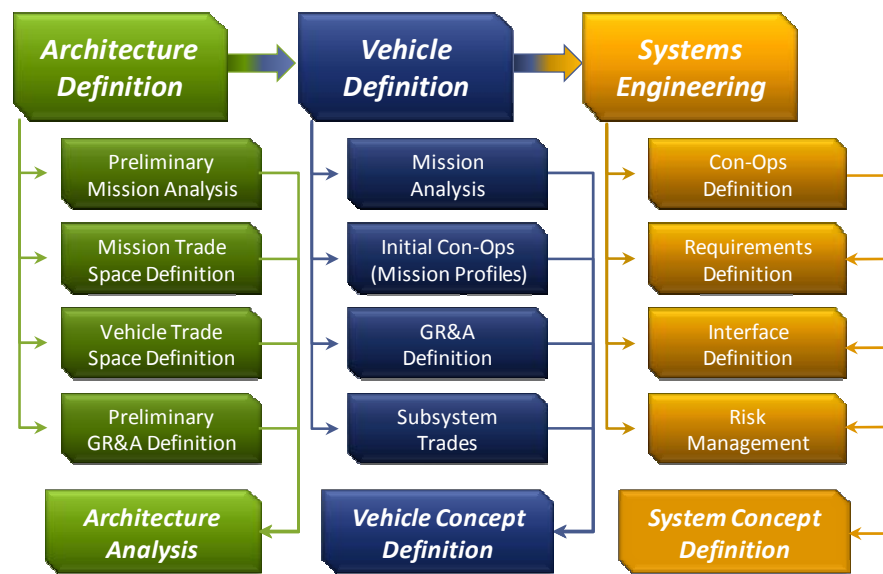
Architecture Definition

Vehicle Definition

Systems Engineering

Preliminary Mission Analysis

Mission Trade Space Definition

Vehicle Trade Space Definition

Preliminary GR&A Definition

Architecture Analysis

Mission Analysis

Initial Con-Ops (Mission Profiles)

GR&A Definition

Subsystem Trades

Vehicle Concept Definition

Con-Ops Definition

Requirements Definition

Interface Definition

Risk Management

System Concept Definition